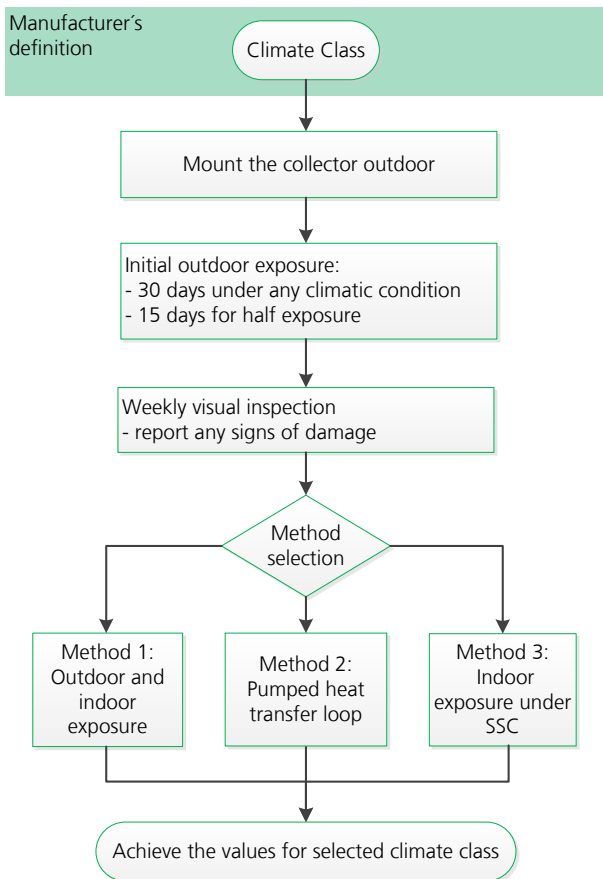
Manufacturer´s definition

Climate Class

Mount the collector outdoor

Initial outdoor exposure:
- 30 days under any climatic condition
- 15 days for half exposure

Weekly visual inspection
- report any signs of damage

Method selection

Method 1: Outdoor and indoor exposure

Method 2: Pumped heat transfer loop

Method 3: Indoor exposure under SSC

Achieve the values for selected climate class